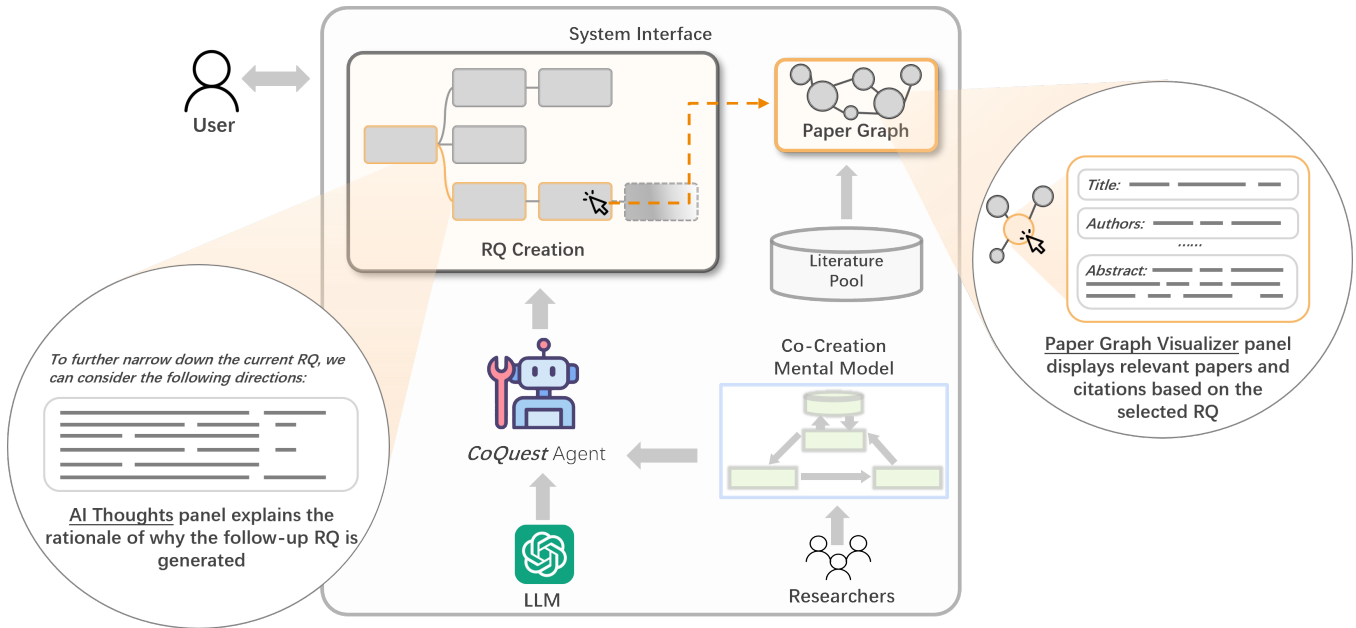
System Interface

User

RQ Creation

Paper Graph

Literature Pool

Title:

Authors:

......

Abstract:

Paper Graph Visualizer panel displays relevant papers and citations based on the selected RQ

To further narrow down the current RQ, we can consider the following directions:

AI Thoughts panel explains the rationale of why the follow-up RQ is generated

CoQuest Agent

Co-Creation Mental Model

LLM

Researchers